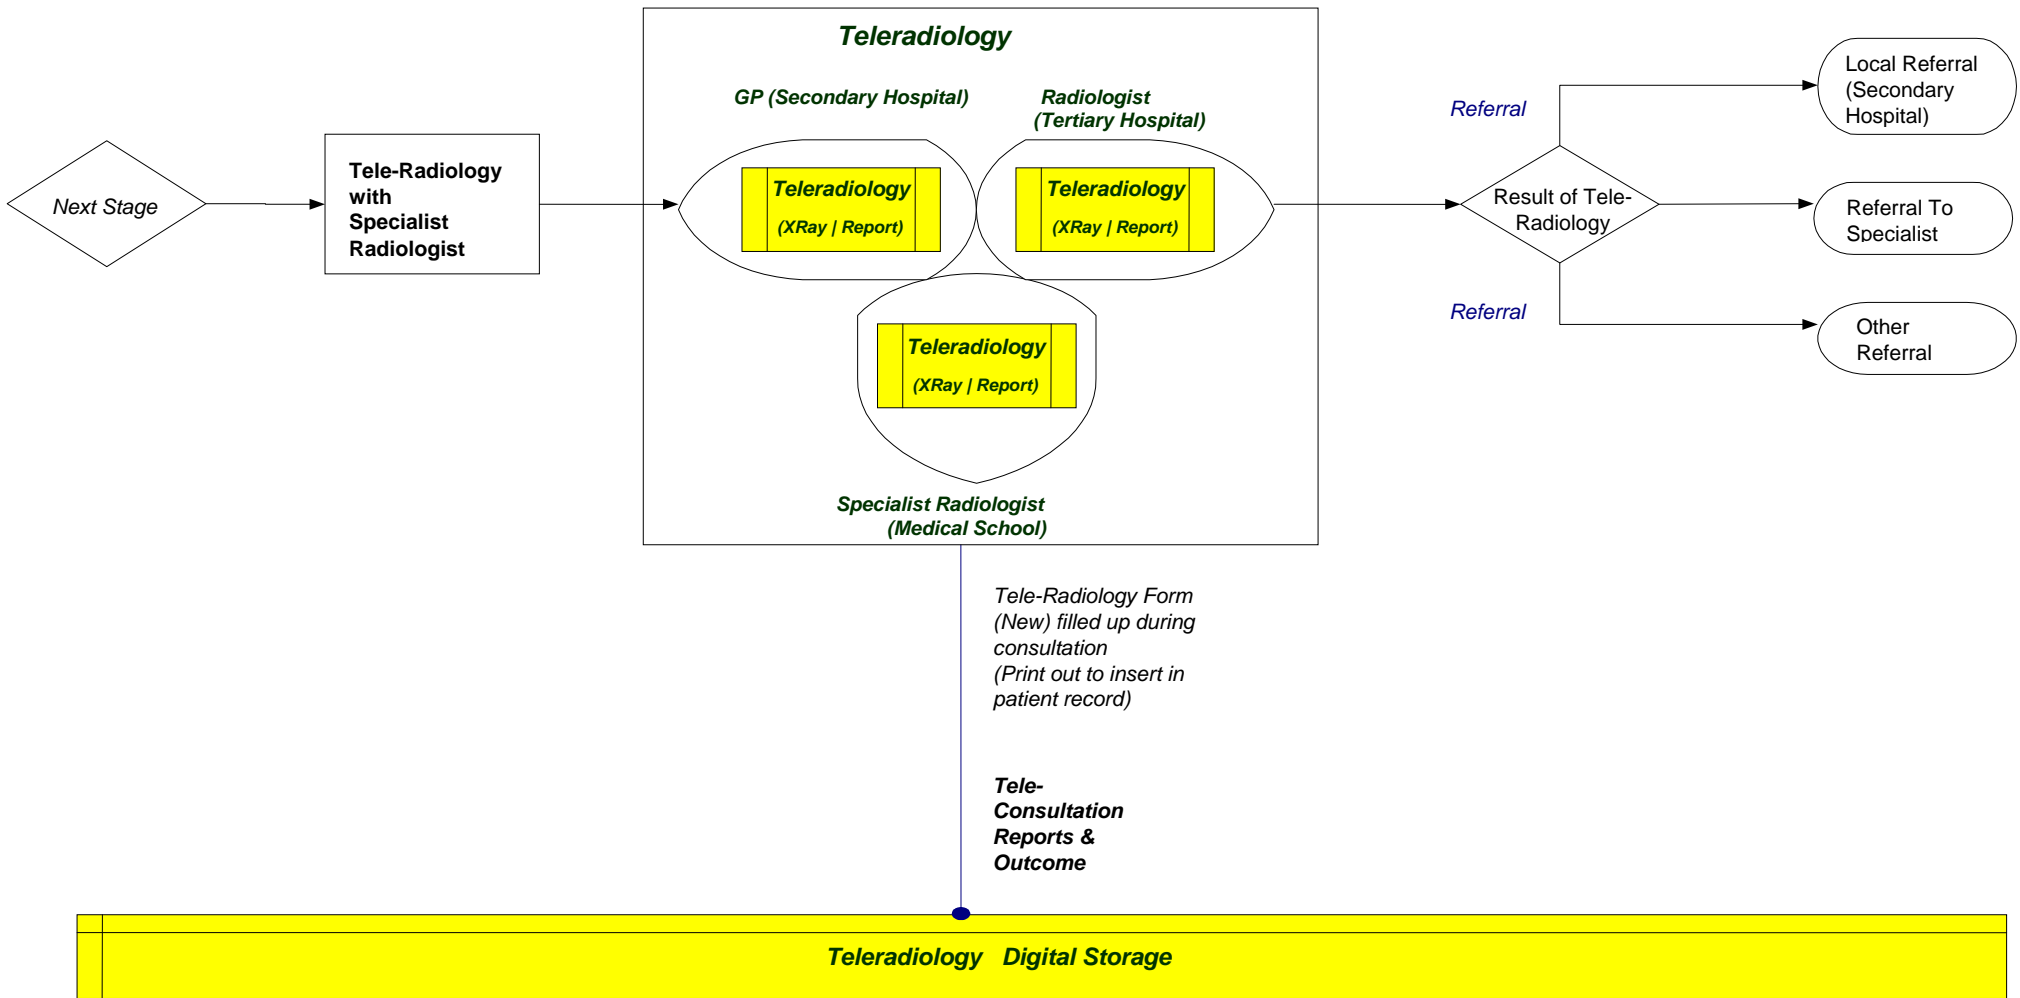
Next Stage

Tele-Radiology with Specialist Radiologist

Teleradiology

GP (Secondary Hospital)

Radiologist (Tertiary Hospital)

Teleradiology
(XRay | Report)

Teleradiology
(XRay | Report)

Teleradiology
(XRay | Report)

Specialist Radiologist (Medical School)

Referral

Result of Tele-Radiology

Referral

Local Referral (Secondary Hospital)

Referral To Specialist

Other Referral

Tele-Radiology Form (New) filled up during consultation (Print out to insert in patient record)

Tele-Consultation Reports & Outcome

Teleradiology Digital Storage